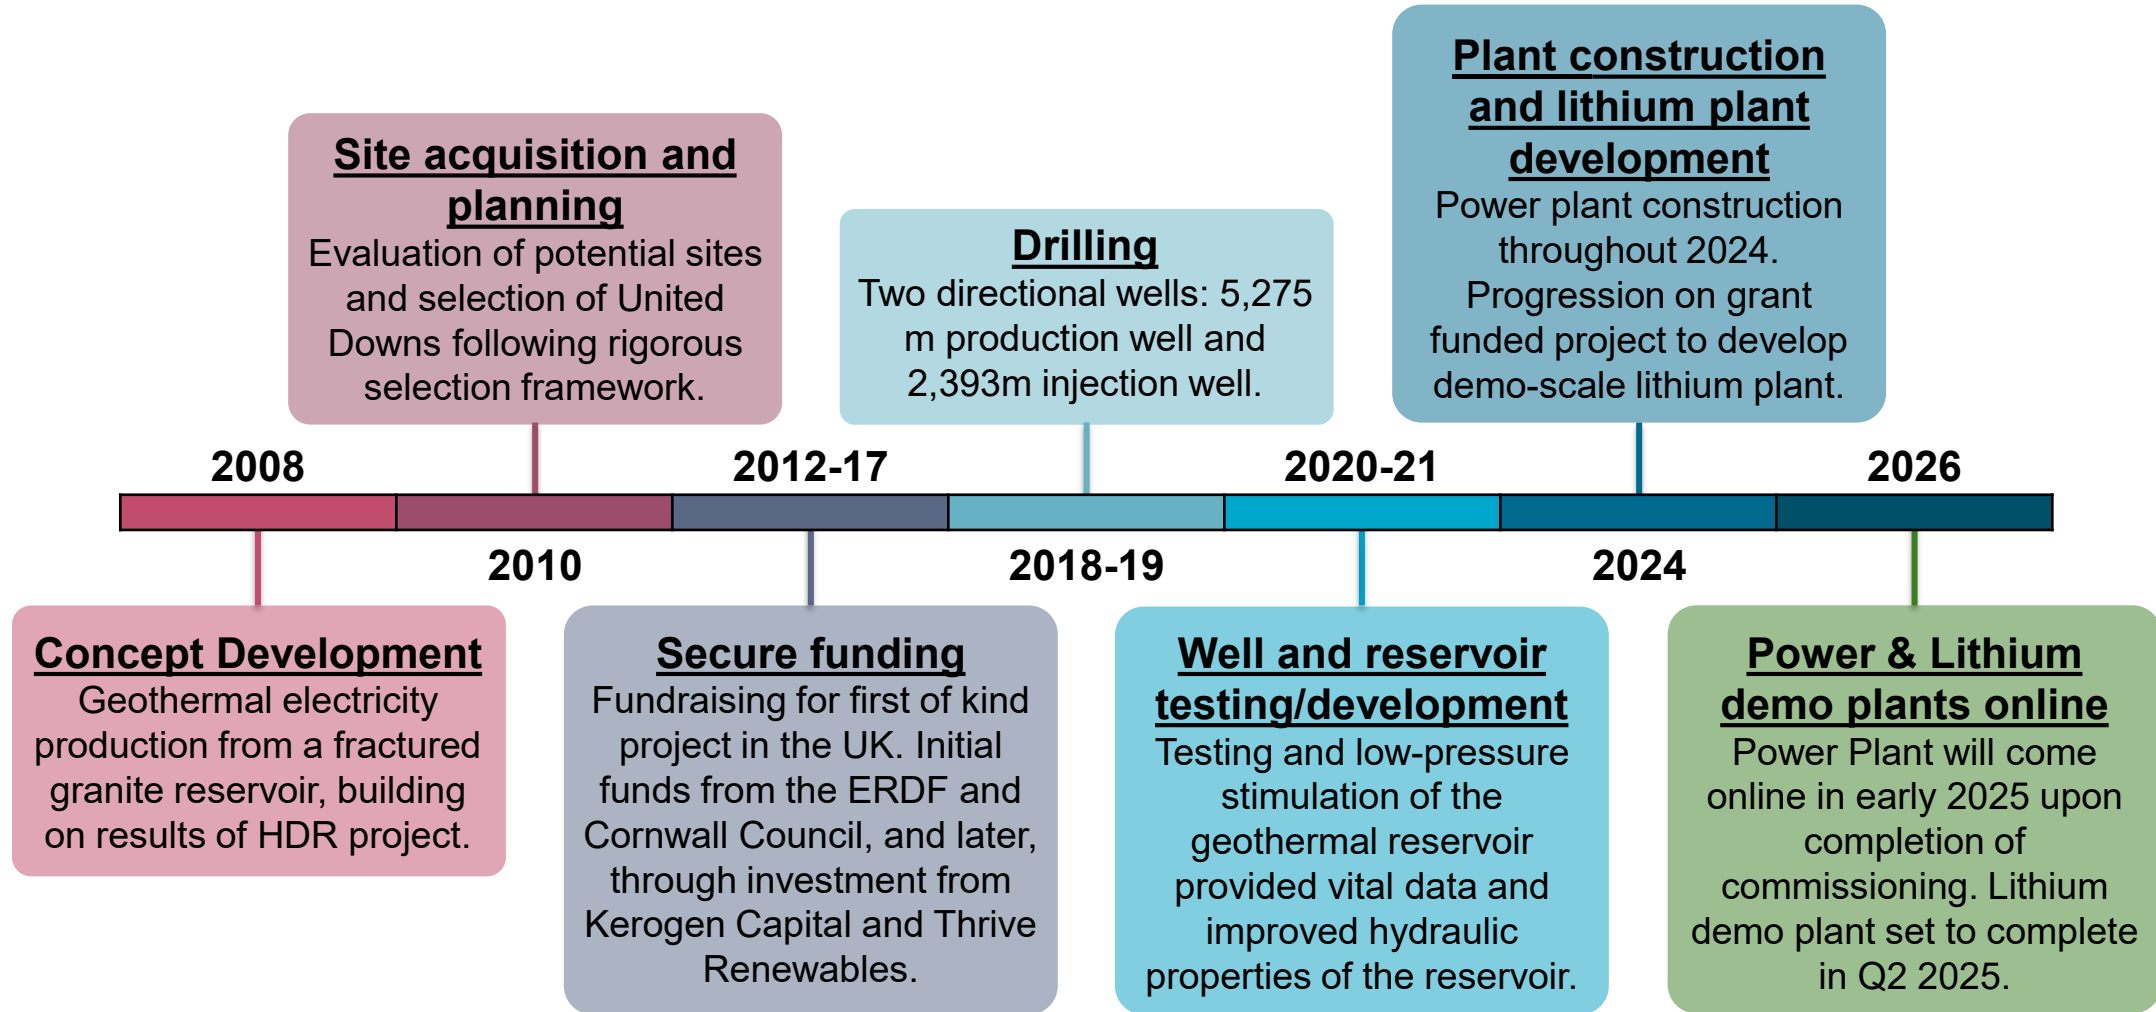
2008
Concept Development
Geothermal electricity production from a fractured granite reservoir, building on results of HDR project.

2010
Site acquisition and planning
Evaluation of potential sites and selection of United Downs following rigorous selection framework.

2012-17
Secure funding
Fundraising for first of kind project in the UK. Initial funds from the ERDF and Cornwall Council, and later, through investment from Kerogen Capital and Thrive Renewables.

2018-19
Drilling
Two directional wells: 5,275 m production well and 2,393m injection well.

2020-21
Well and reservoir testing/development
Testing and low-pressure stimulation of the geothermal reservoir provided vital data and improved hydraulic properties of the reservoir.

2024
Plant construction and lithium plant development
Power plant construction throughout 2024. Progression on grant funded project to develop demo-scale lithium plant.

2026
Power & Lithium demo plants online
Power Plant will come online in early 2025 upon completion of commissioning. Lithium demo plant set to complete in Q2 2025.